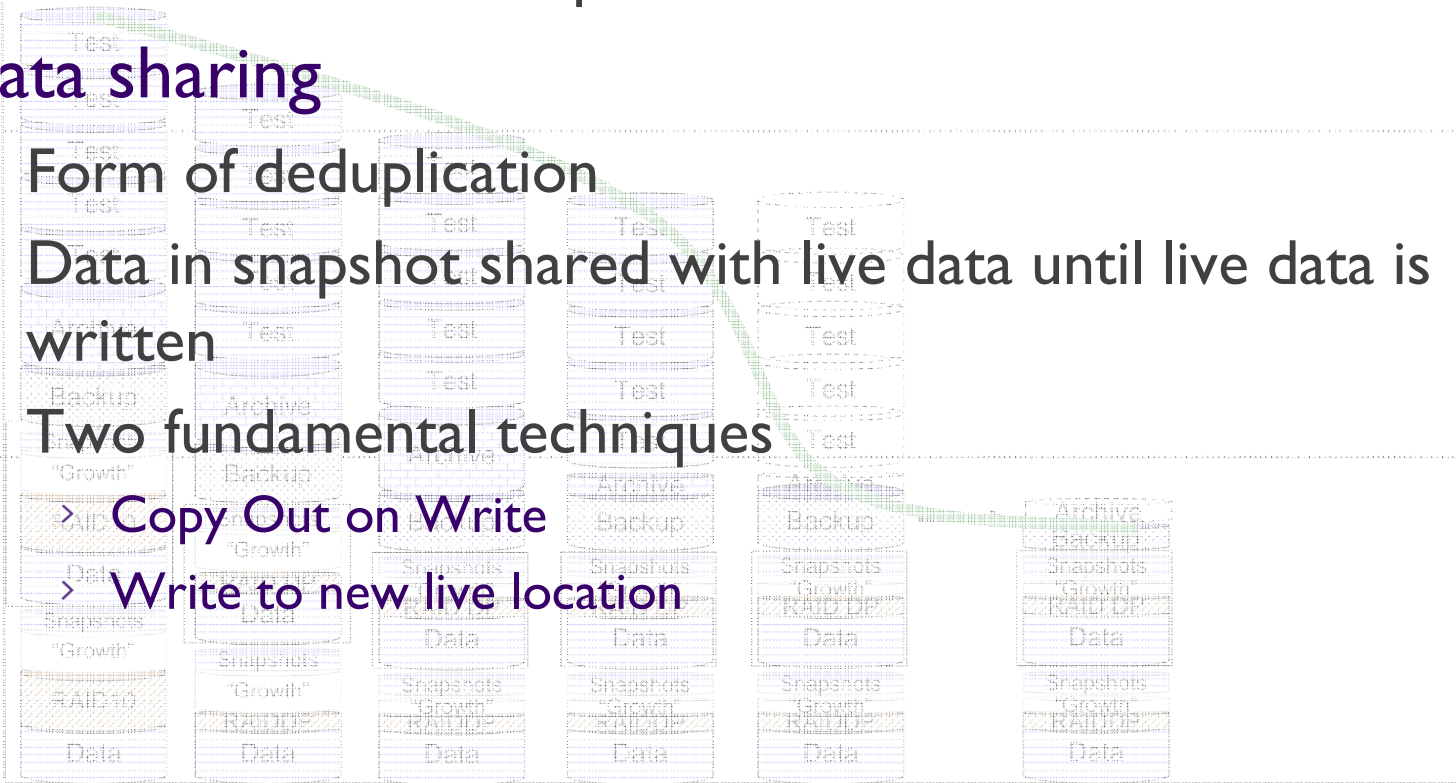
ata sharing

Form of deduplication

Data in snapshot shared with live data until live data is written

Two fundamental techniques

› Copy Out on Write

› Write to new live location

Test
Test
Test
Test
Test
Test
Test
Test
Test
Test
Test
Test
Test
Test
Test
Test
Test
Test
Test
Test
Archive
Backup
Archive
Backup
Archive
Archive
Backup
Archive
Backup
Archive
Backup
"Growth"
RAID10
Data
"Growth"
Snapshots
"Growth"
Snapshots
"Growth"
Snapshots
"Growth"
Snapshots
"Growth"
Snapshots
"Growth"
RAID DP
RAID DP
RAID DP
RAID DP
Data
Data
Data
Data
Data
Data
Snapshots
"Growth"
RAID10
Snapshots
"Growth"
Snapshots
"Growth"
Snapshots
"Growth"
Snapshots
"Growth"
Snapshots
"Growth"
RAID DP
RAID DP
RAID DP
RAID DP
RAID DP
Data
Data
Data
Data
Data
Data